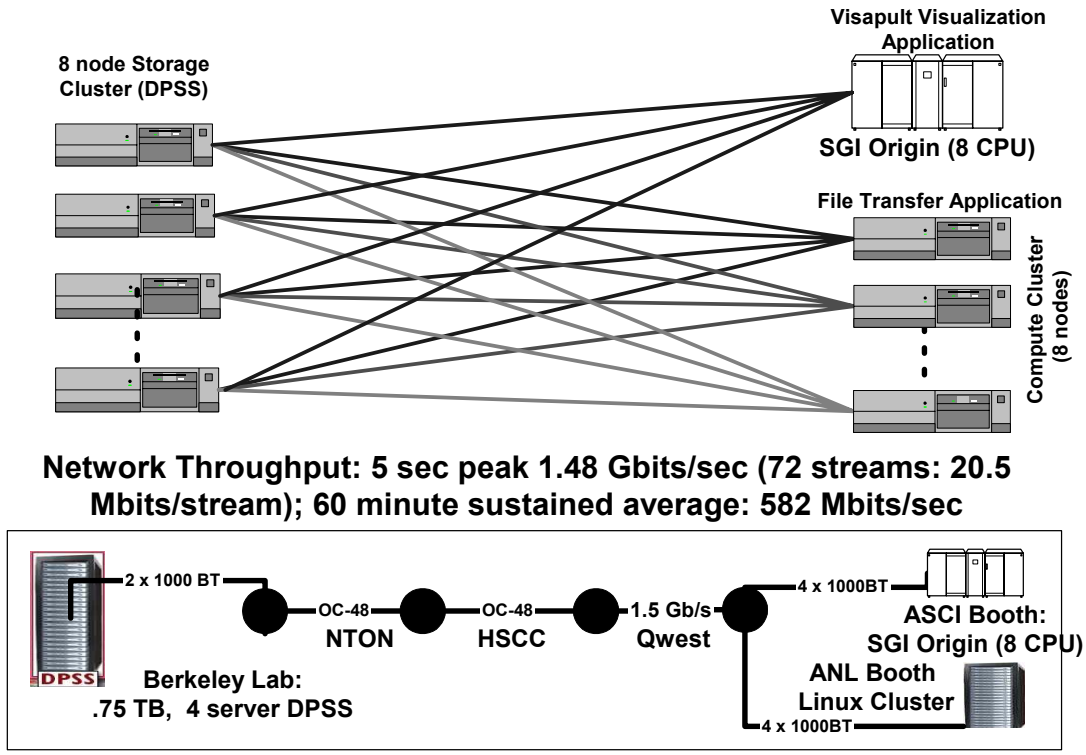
8 node Storage Cluster (DPSS)

Visapult Visualization Application

SGI Origin (8 CPU)

File Transfer Application

Compute Cluster (8 nodes)

Network Throughput: 5 sec peak 1.48 Gbits/sec (72 streams: 20.5 Mbits/stream); 60 minute sustained average: 582 Mbits/sec

DPSS

2 x 1000 BT

OC-48

NTON

OC-48

HSCC

1.5 Gb/s

Qwest

4 x 1000BT

ASCI Booth: SGI Origin (8 CPU)

ANL Booth Linux Cluster

4 x 1000BT

Berkeley Lab: .75 TB, 4 server DPSS